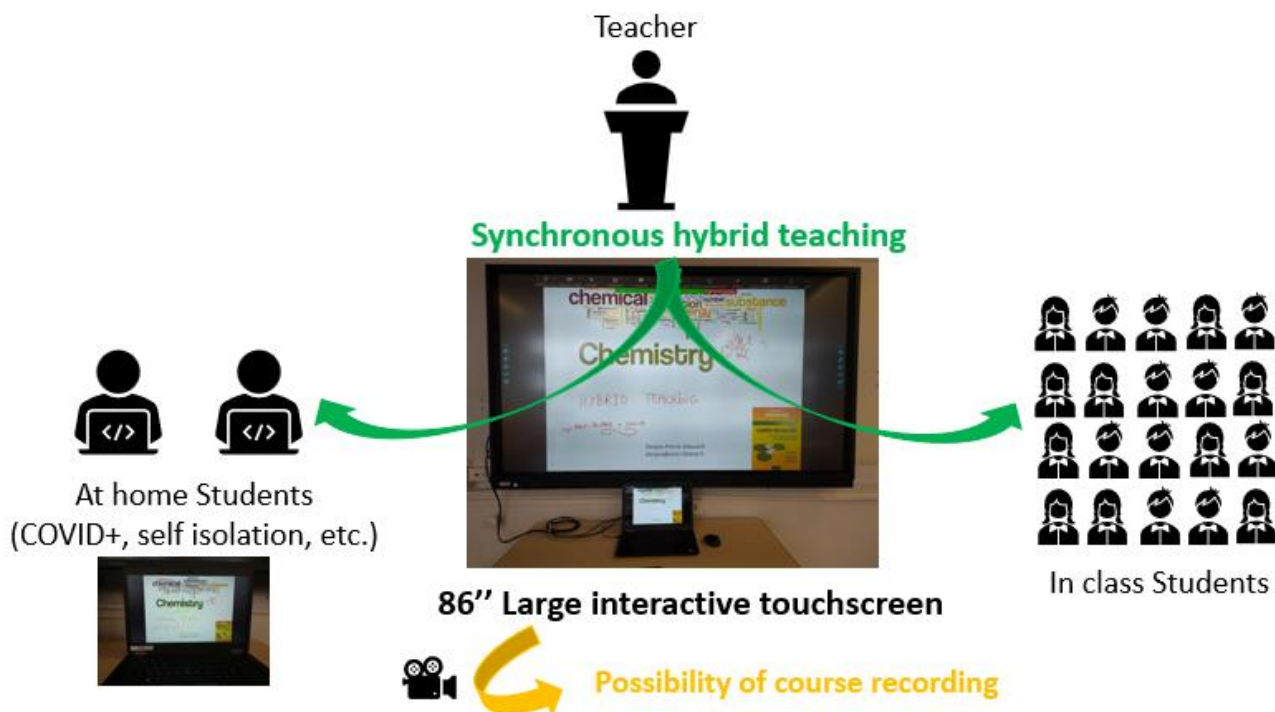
Teacher

Synchronous hybrid teaching

chemical

substance

Chemistry

HYBRID TEACHING

At home Students
(COVID+, self isolation, etc.)

Chemistry

In class Students

86'' Large interactive touchscreen

Possibility of course recording